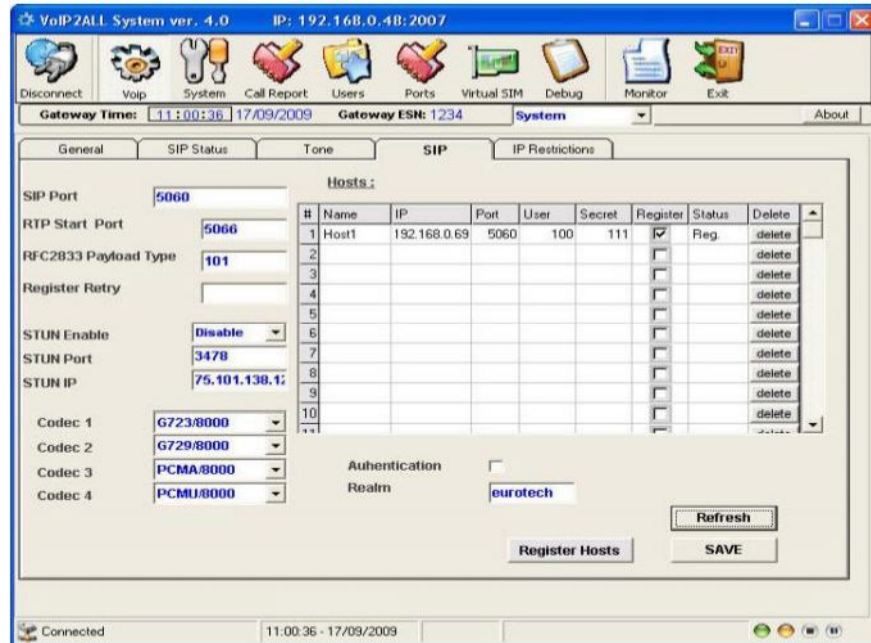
VoIP2ALL System ver. 4.0 IP: 192.168.0.48:2007

Disconnect Voip System Call Report Users Ports Virtual SIM Debug Monitor Exit

Gateway Time: 11:00:36 17/09/2009 Gateway ESN: 1234 System About

General SIP Status Tone SIP IP Restrictions

SIP Port 5060
RTP Start Port 5066
RFC2833 Payload Type 101
Register Retry

STUN Enable Disable
STUN Port 3478
STUN IP 75.101.138.1

Codec 1 G723/8000
Codec 2 G729/8000
Codec 3 PCMA/8000
Codec 4 PCMU/8000

Hosts :

| # | Name | IP | Port | User | Secret | Register | Status | Delete |
|---|---|---|---|---|---|---|---|---|
| 1 | Host1 | 192.168.0.69 | 5060 | 100 | 111 | ☑ | Reg. | delete |
| 2 | | | | | | ☐ | | delete |
| 3 | | | | | | ☐ | | delete |
| 4 | | | | | | ☐ | | delete |
| 5 | | | | | | ☐ | | delete |
| 6 | | | | | | ☐ | | delete |
| 7 | | | | | | ☐ | | delete |
| 8 | | | | | | ☐ | | delete |
| 9 | | | | | | ☐ | | delete |
| 10 | | | | | | ☐ | | delete |
| 11 | | | | | | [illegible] | | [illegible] |

Auhentication
Realm eurotech

Refresh
Register Hosts SAVE

Connected 11:00:36 - 17/09/2009